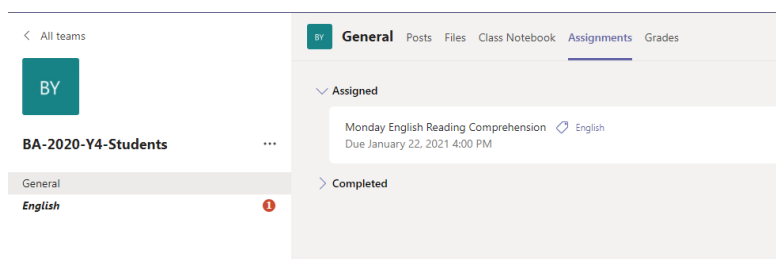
< All teams

BY

BA-2020-Y4-Students ···

General

English 1

BY General Posts Files Class Notebook Assignments Grades

Assigned

Monday English Reading Comprehension English
Due January 22, 2021 4:00 PM

Completed